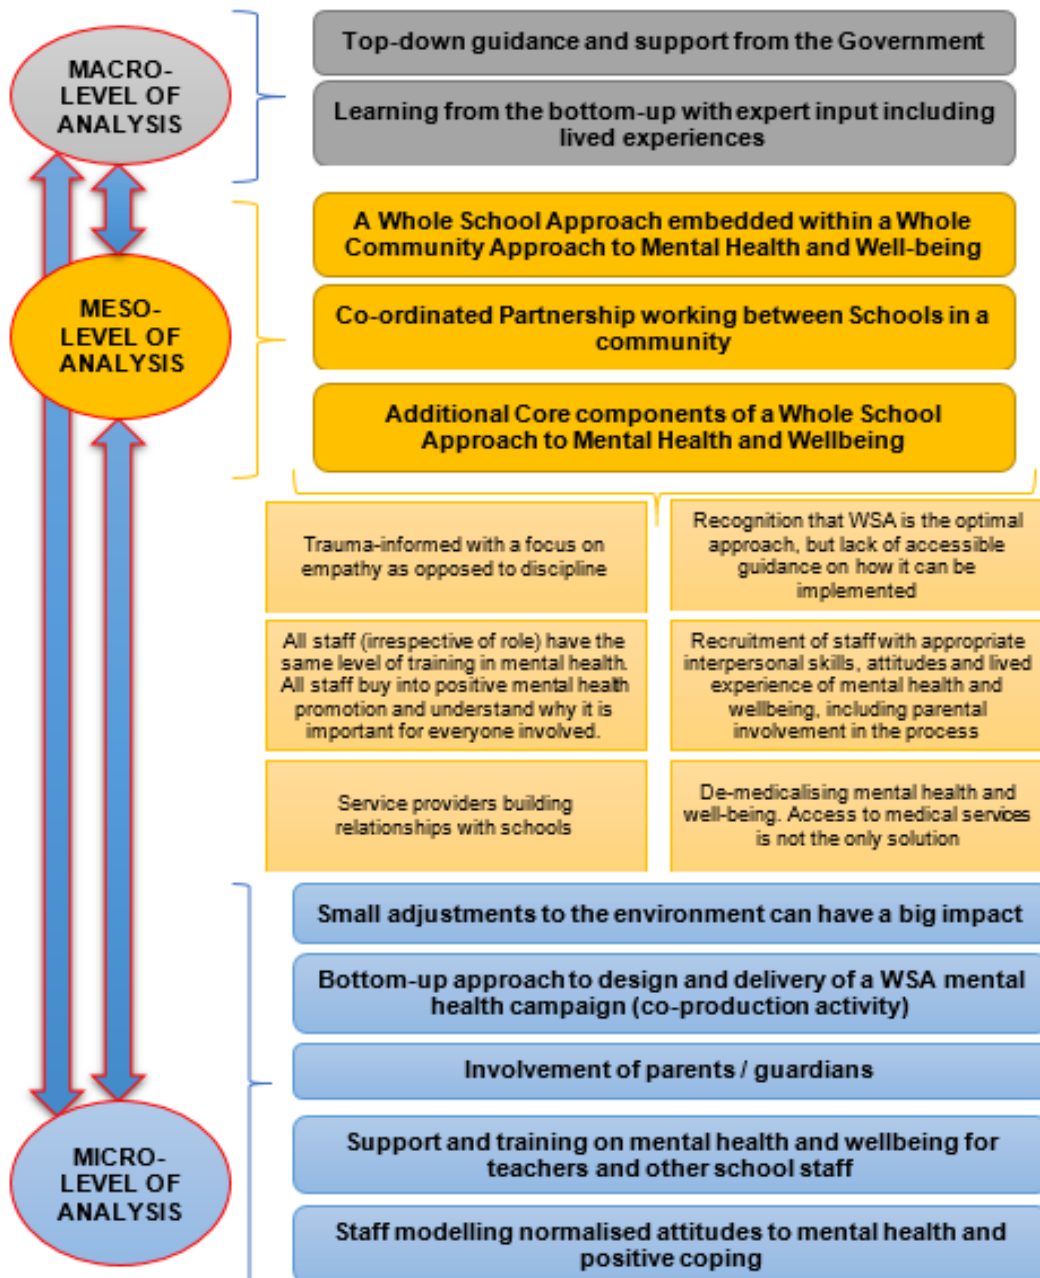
MACRO-LEVEL OF ANALYSIS

Top-down guidance and support from the Government

Learning from the bottom-up with expert input including lived experiences

MESO-LEVEL OF ANALYSIS

A Whole School Approach embedded within a Whole Community Approach to Mental Health and Well-being

Co-ordinated Partnership working between Schools in a community

Additional Core components of a Whole School Approach to Mental Health and Wellbeing

Trauma-informed with a focus on empathy as opposed to discipline

Recognition that WSA is the optimal approach, but lack of accessible guidance on how it can be implemented

All staff (irrespective of role) have the same level of training in mental health. All staff buy into positive mental health promotion and understand why it is important for everyone involved.

Recruitment of staff with appropriate interpersonal skills, attitudes and lived experience of mental health and wellbeing, including parental involvement in the process

Service providers building relationships with schools

De-medicalising mental health and well-being. Access to medical services is not the only solution

MICRO-LEVEL OF ANALYSIS

Small adjustments to the environment can have a big impact

Bottom-up approach to design and delivery of a WSA mental health campaign (co-production activity)

Involvement of parents / guardians

Support and training on mental health and wellbeing for teachers and other school staff

Staff modelling normalised attitudes to mental health and positive coping